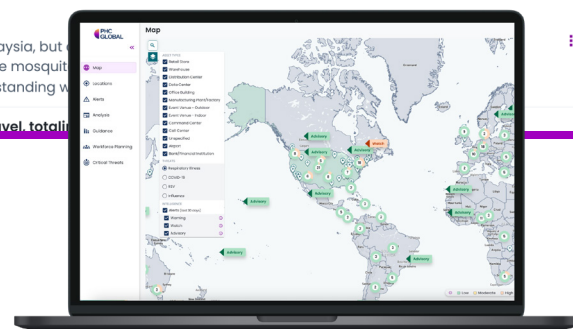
aysia, but
e mosquit
standing w

vel, totali

PHC GLOBAL

«

Map

Locations

Alerts

Analysis

Guidance

Workforce Planning

Critical Threats

Map

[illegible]
Retail Store
Warehouse
Distribution Center
Data Center
Office Building
Manufacturing Plant/Factory
Event Venue - Outdoor
Event Venue - Indoor
Command Center
Call Center
Unspecified
Airport
Bank/Financial Institution
THREATS
Respiratory Illness
COVID-19
RSV
Influenza
INFLUENCE
Alerts (List Groups)
Warning
Watch
Advisory

Advisory
Advisory
Watch
Advisory
Advisory
Advisory
Advisory
Advisory
Advisory
Advisory
Advisory

Low Moderate High